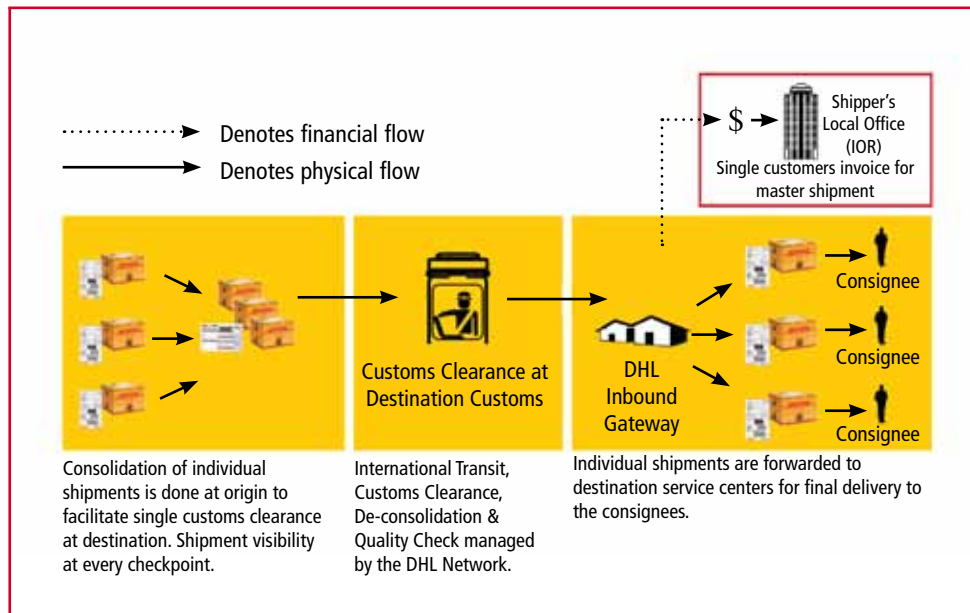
Denotes financial flow

Denotes physical flow

$

Shipper's Local Office (IOR)

Single customers invoice for master shipment

Customs Clearance at Destination Customs

DHL Inbound Gateway

Consignee

Consignee

Consignee

Consolidation of individual shipments is done at origin to facilitate single customs clearance at destination. Shipment visibility at every checkpoint.

International Transit, Customs Clearance, De-consolidation & Quality Check managed by the DHL Network.

Individual shipments are forwarded to destination service centers for final delivery to the consignees.